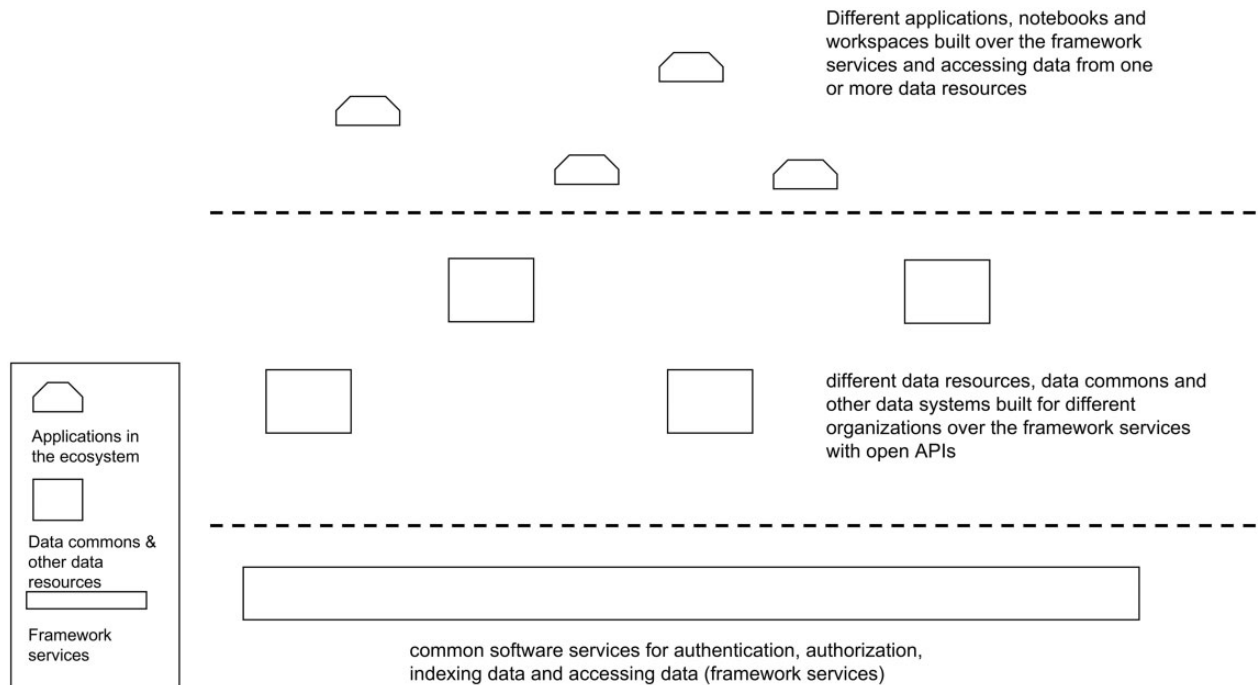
Different applications, notebooks and workspaces built over the framework services and accessing data from one or more data resources

Applications in the ecosystem

Data commons & other data resources

Framework services

different data resources, data commons and other data systems built for different organizations over the framework services with open APIs

common software services for authentication, authorization, indexing data and accessing data (framework services)